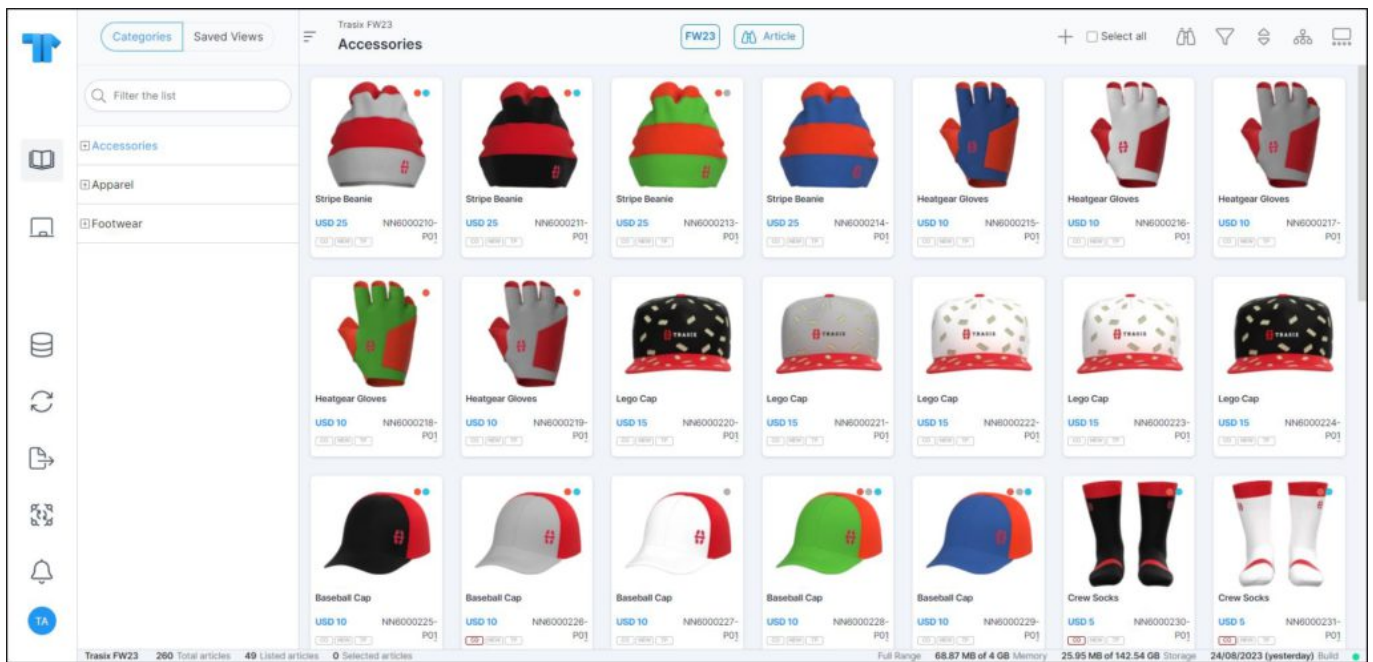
Categories Saved Views

Filter the list

Accessories
Apparel
Footwear

TA

Trasix FW23
Accessories

FW23 Article

Select all

Stripe Beanie
USD 25 NN6000210-P01

Stripe Beanie
USD 25 NN6000211-P01

Stripe Beanie
USD 25 NN6000213-P01

Stripe Beanie
USD 25 NN6000214-P01

Heatgear Gloves
USD 10 NN6000215-P01

Heatgear Gloves
USD 10 NN6000216-P01

Heatgear Gloves
USD 10 NN6000217-P01

Heatgear Gloves
USD 10 NN6000218-P01

Heatgear Gloves
USD 10 NN6000219-P01

Lego Cap
USD 15 NN6000220-P01

Lego Cap
USD 15 NN6000221-P01

Lego Cap
USD 15 NN6000222-P01

Lego Cap
USD 15 NN6000223-P01

Lego Cap
USD 15 NN6000224-P01

Baseball Cap
USD 10 NN6000225-P01

Baseball Cap
USD 10 NN6000226-P01

Baseball Cap
USD 10 NN6000227-P01

Baseball Cap
USD 10 NN6000228-P01

Baseball Cap
USD 10 NN6000229-P01

Crew Socks
USD 5 NN6000230-P01

Crew Socks
USD 5 NN6000231-P01

Trasix FW23 260 Total articles 49 Listed articles 0 Selected articles Full Range 68.87 MB of 4 GB Memory 25.95 MB of 142.54 GB Storage 24/08/2023 (yesterday) Build